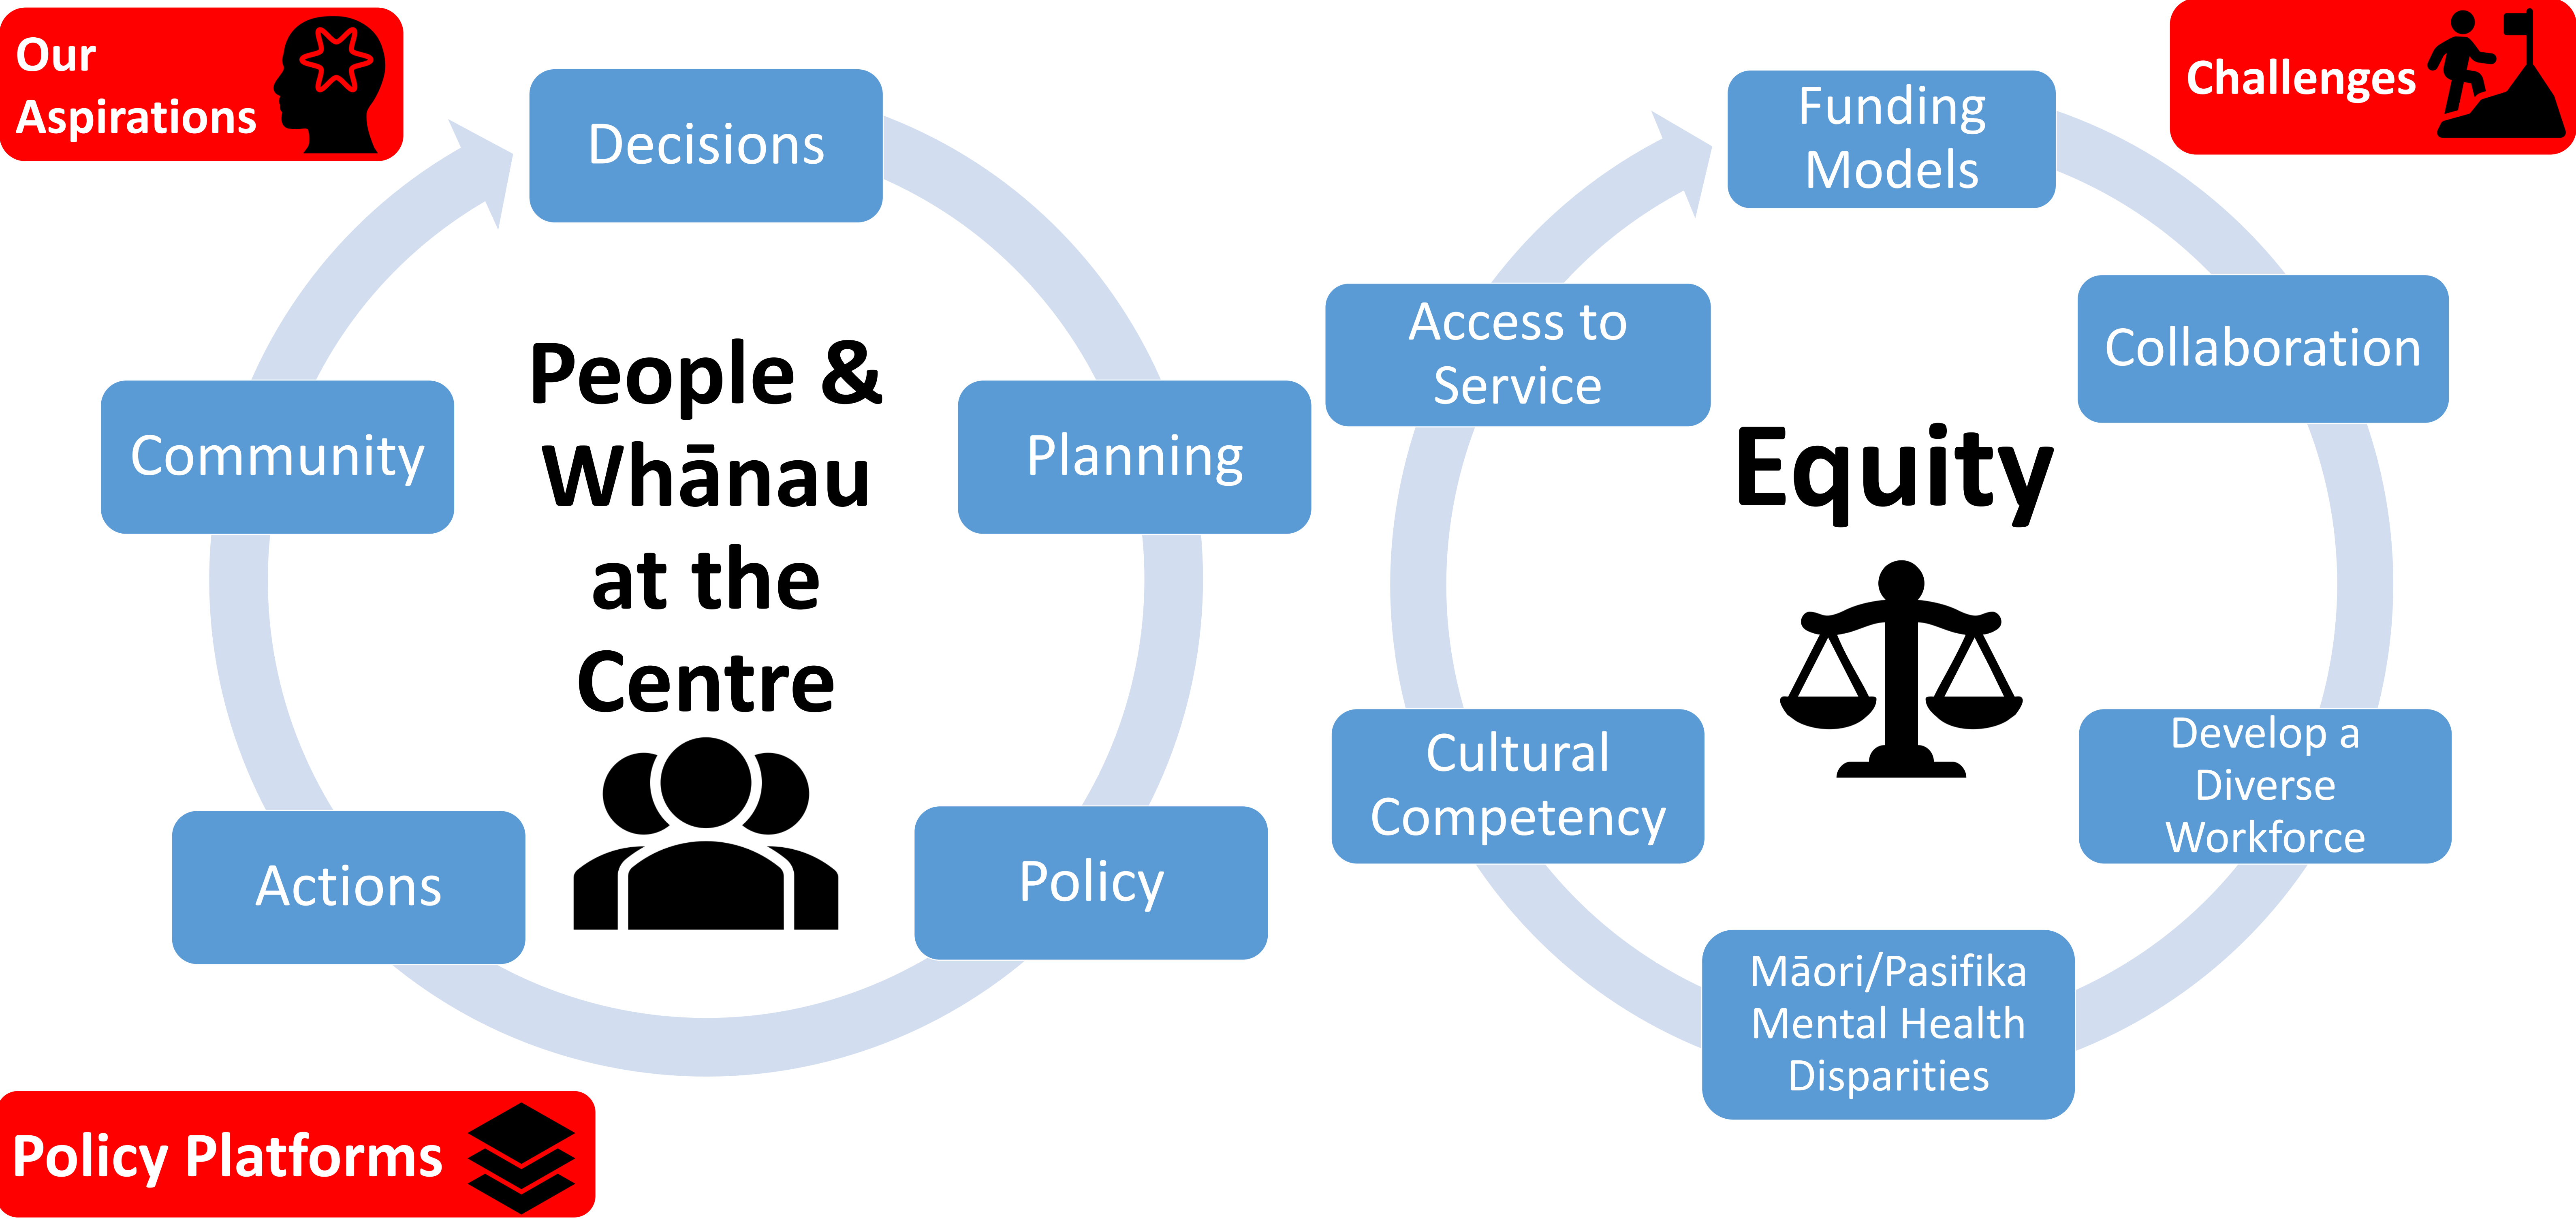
Our Aspirations

Decisions

Community

People & Whānau at the Centre

Planning

Actions

Policy

Policy Platforms

Challenges

Funding Models

Access to Service

Collaboration

Equity

Cultural Competency

Develop a Diverse Workforce

Māori/Pasifika Mental Health Disparities